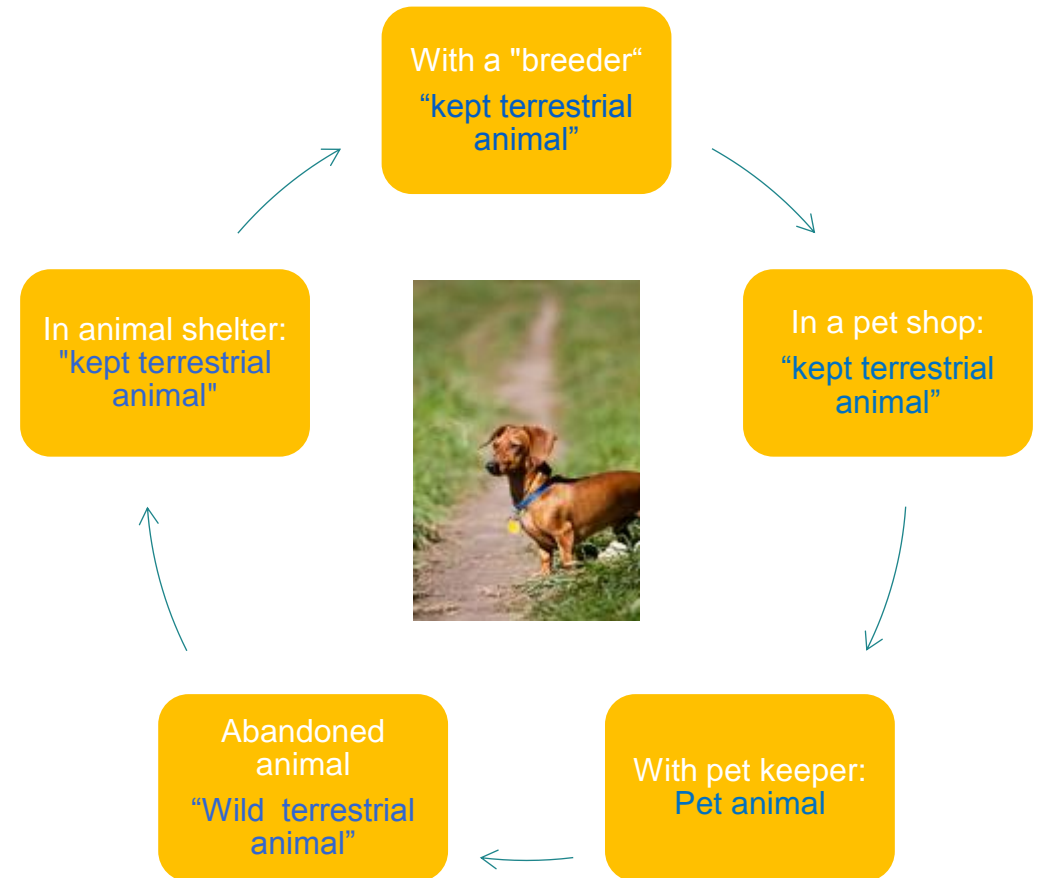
With a "breeder“
“kept terrestrial animal”

In a pet shop:
“kept terrestrial animal”

With pet keeper:
Pet animal

Abandoned animal
“Wild terrestrial animal”

In animal shelter:
"kept terrestrial animal"